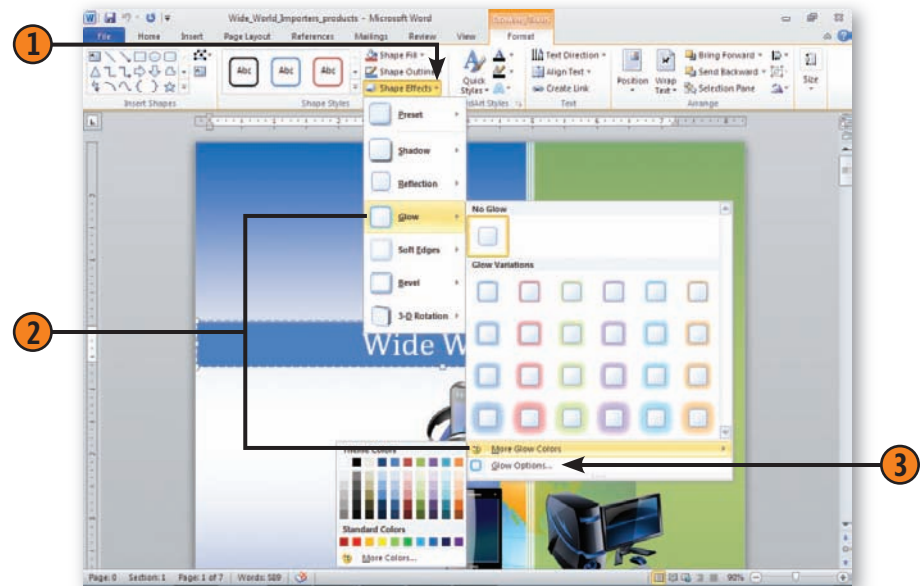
Wide_World_Importers_products - Microsoft Word

Drawing Tools

File Home Insert Page Layout References Mailings Review View Format

Insert Shapes

Abc Abc Abc

Shape Fill
Shape Outline
Shape Effects

Shape Styles

Quick Styles

WordArt Styles

Text Direction
Align Text
Create Link

Text

Position Wrap Text

Bring Forward
Send Backward
Selection Pane

Arrange

Size

Preset
Shadow
Reflection
Glow
Soft Edges
Bevel
3-D Rotation

No Glow

Glow Variations

More Glow Colors
Glow Options...

Theme Colors

Standard Colors

More Colors...

Wide W

Page: 0 Section: 1 Page: 1 of 7 Words: 589 90%

1

2

3